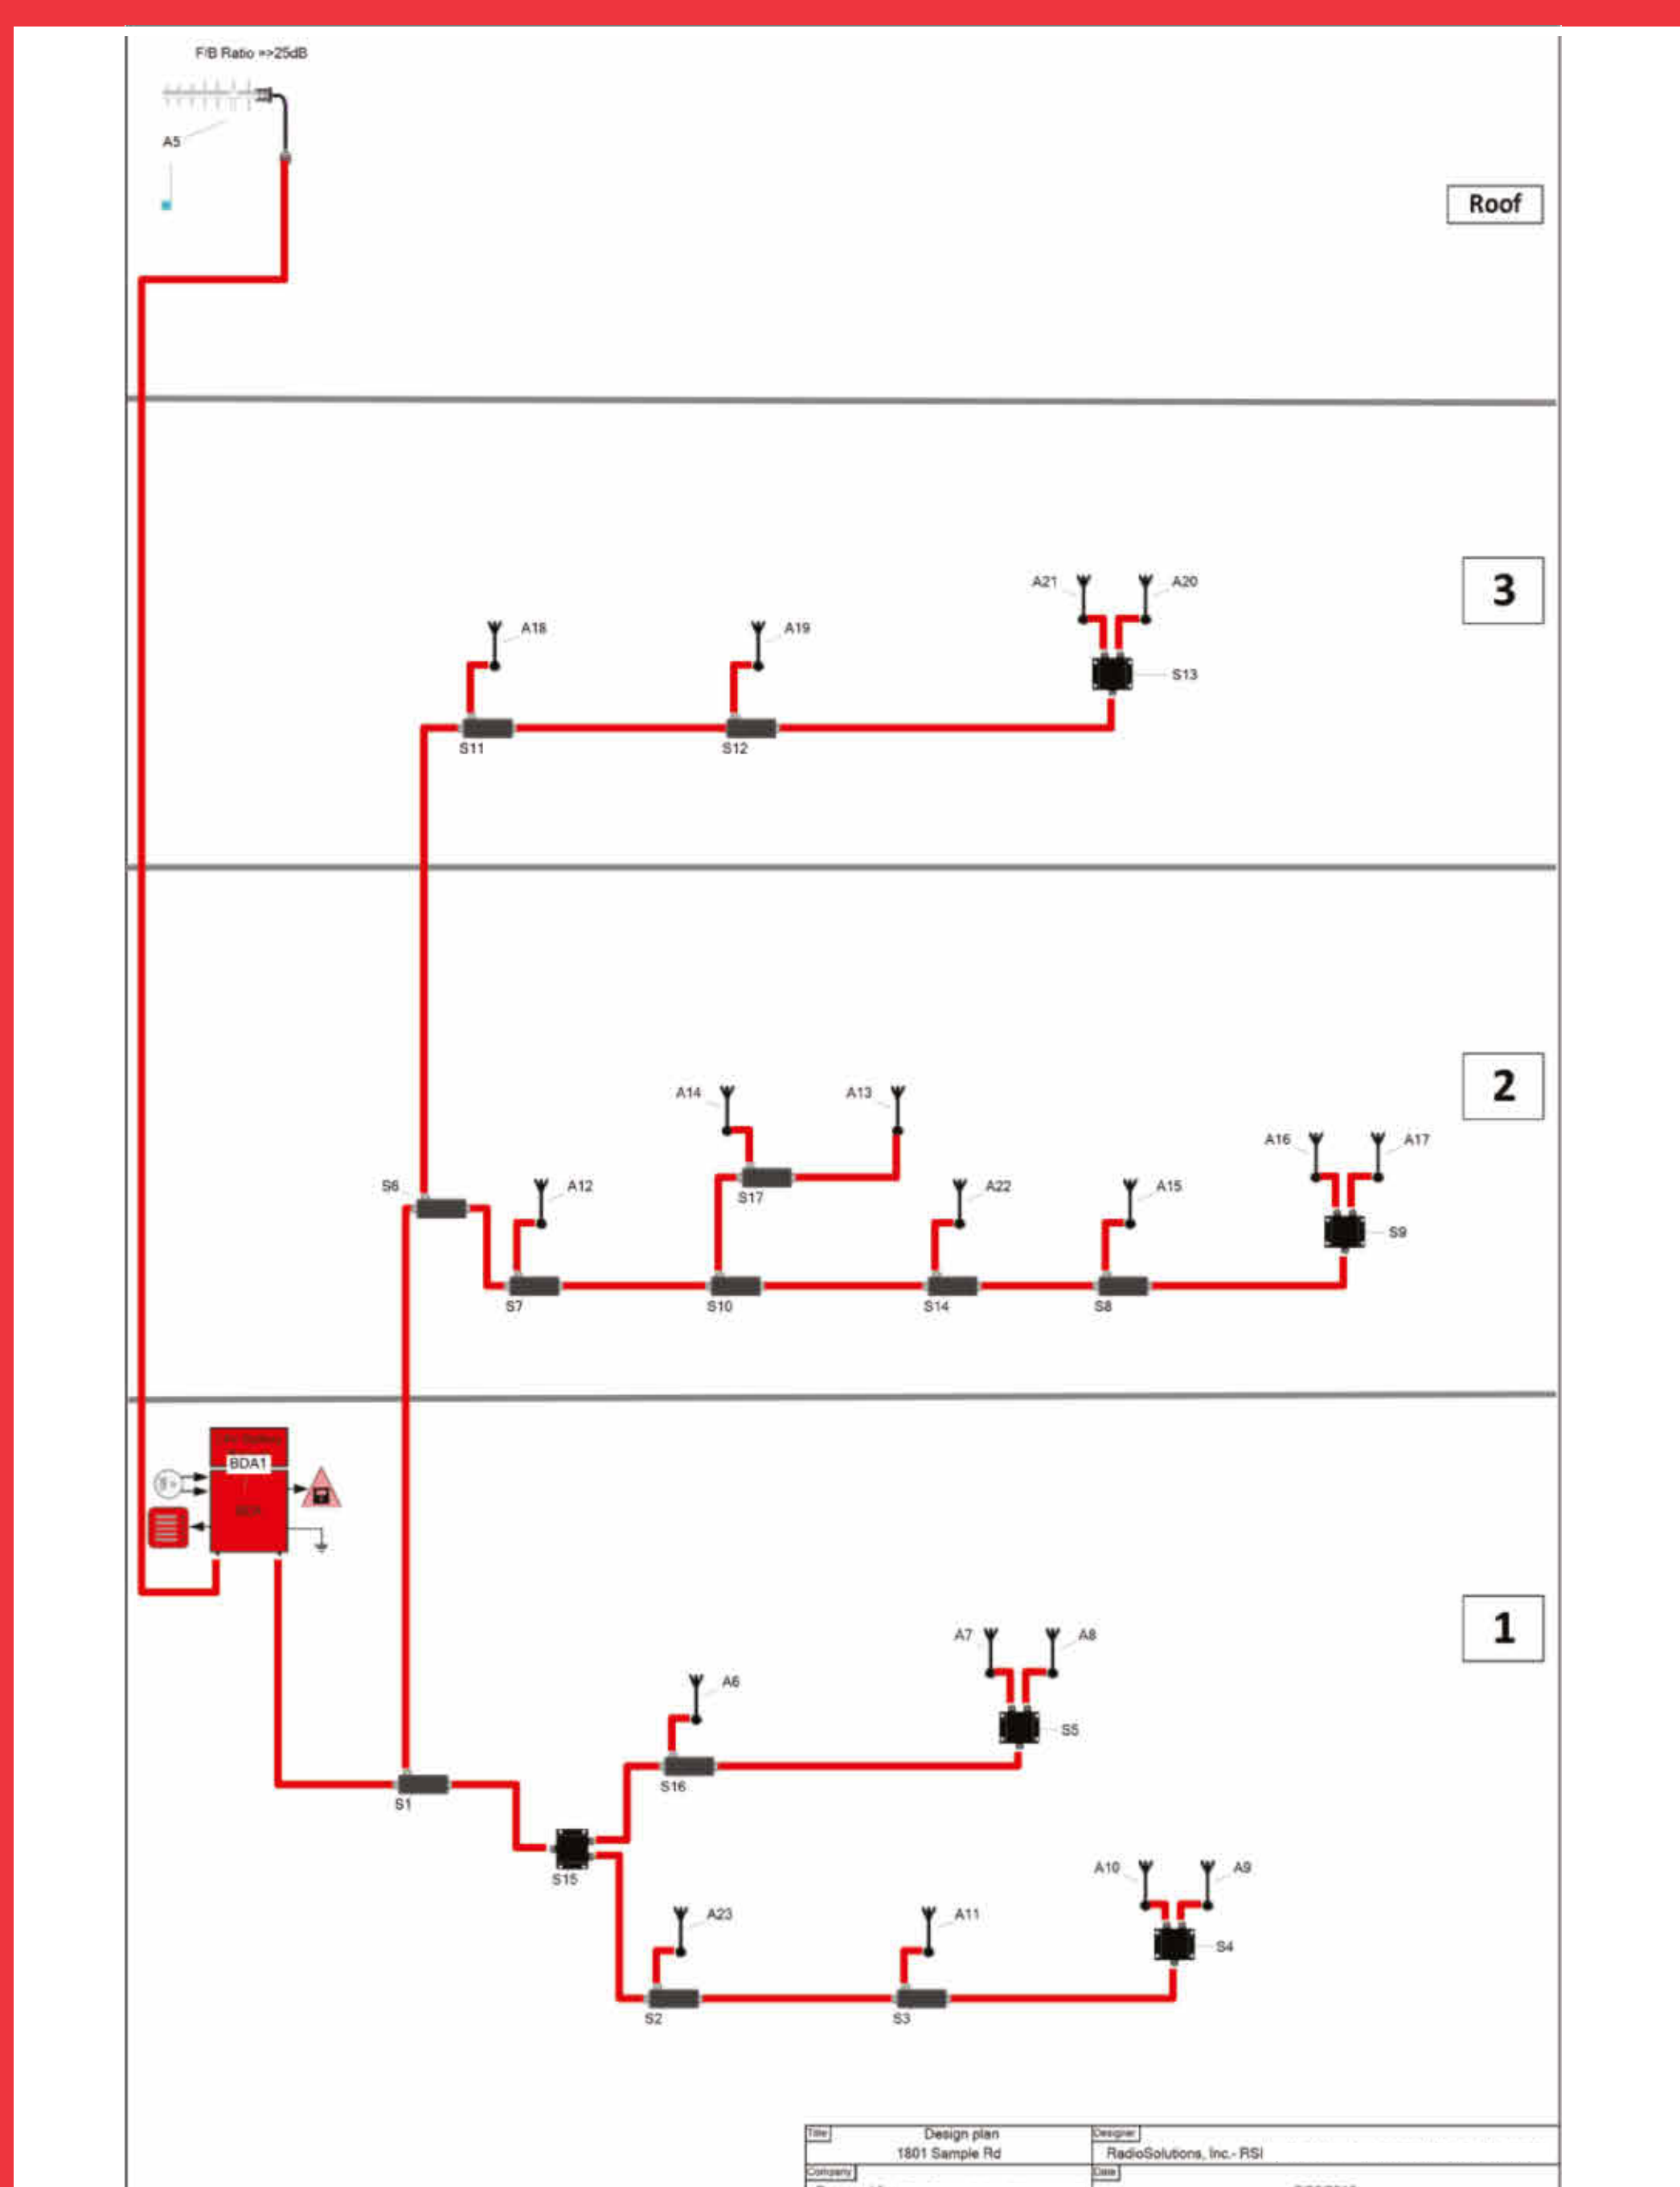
F/B Ratio =>25dB

A5

Roof

3

A21 A20

A18 A19

S13

S11 S12

2

A14 A13

A16 A17

S6 A12 S17 A22 A15

S9

S7 S10 S14 S8

BDA1

1

A7 A8

A6

S5

S16

S1

S15

A10 A9

A23 A11

S4

S2 S3

| Title | Design plan 1801 Sample Rd | Designer | RadioSolutions, Inc.- RSI |
|---|---|---|---|
| Company | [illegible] | Date | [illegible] |